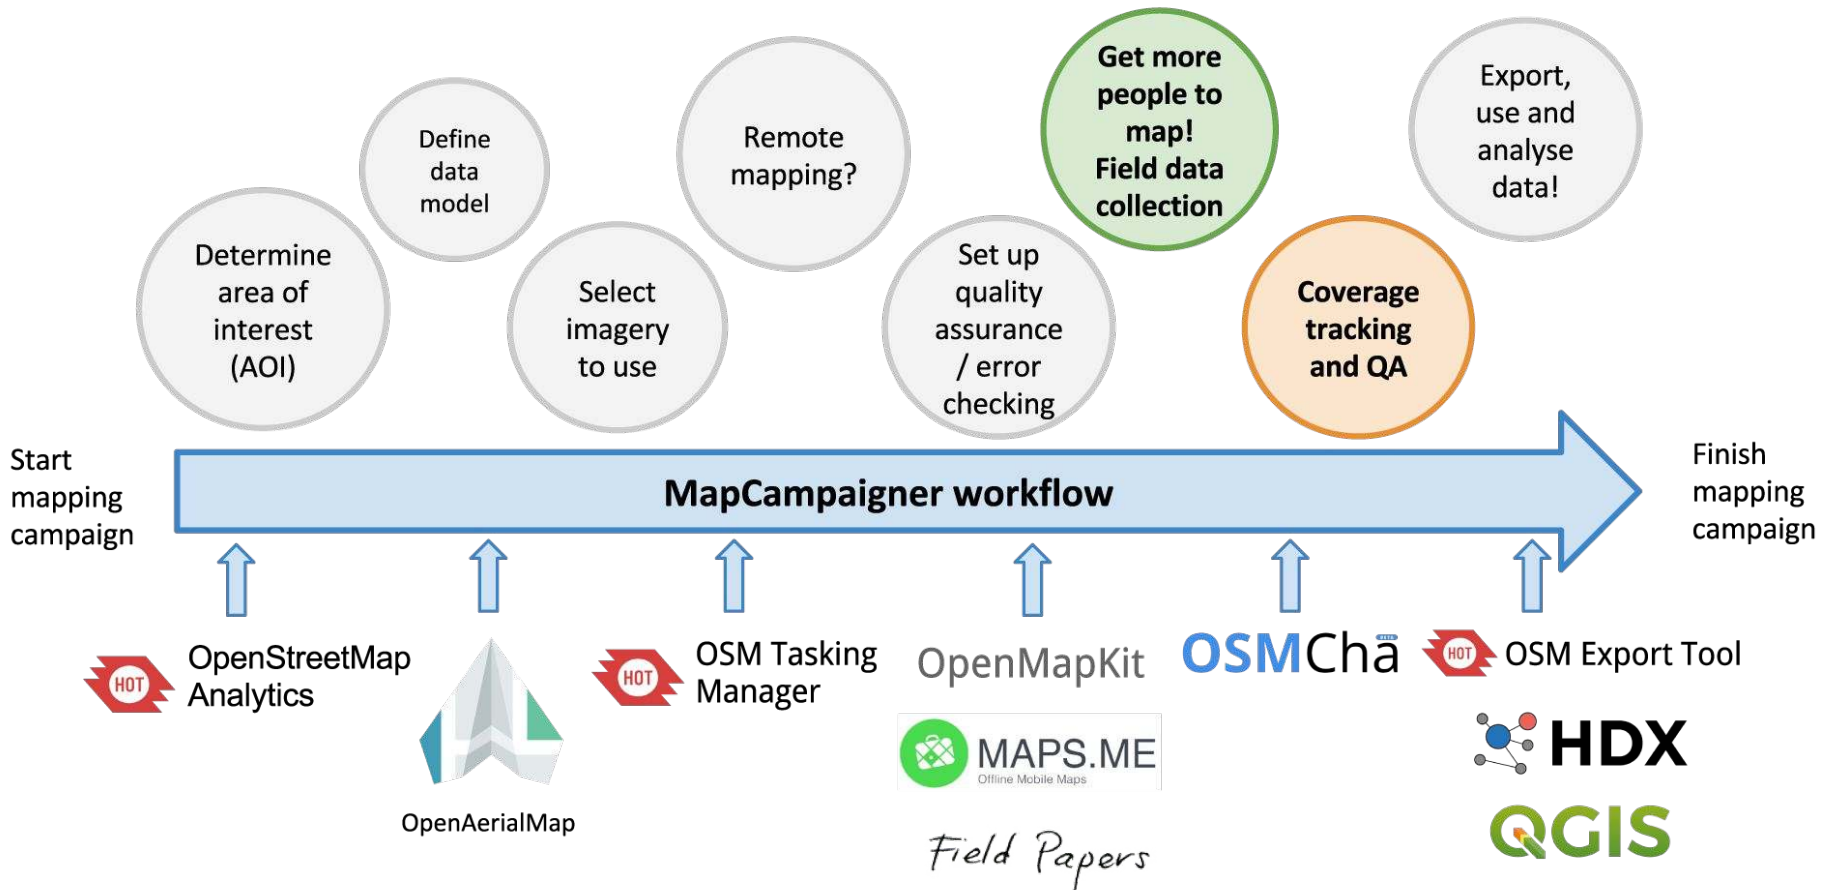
Determine area of interest (AOI)

Define data model

Select imagery to use

Remote mapping?

Set up quality assurance / error checking

Get more people to map! Field data collection

Coverage tracking and QA

Export, use and analyse data!

Start mapping campaign

MapCampaigner workflow

Finish mapping campaign

HOT OpenStreetMap Analytics

OpenAerialMap

HOT OSM Tasking Manager

OpenMapKit

MAPS.ME Offline Mobile Maps

Field Papers

OSMCha BETA

HOT OSM Export Tool

HDX

QGIS